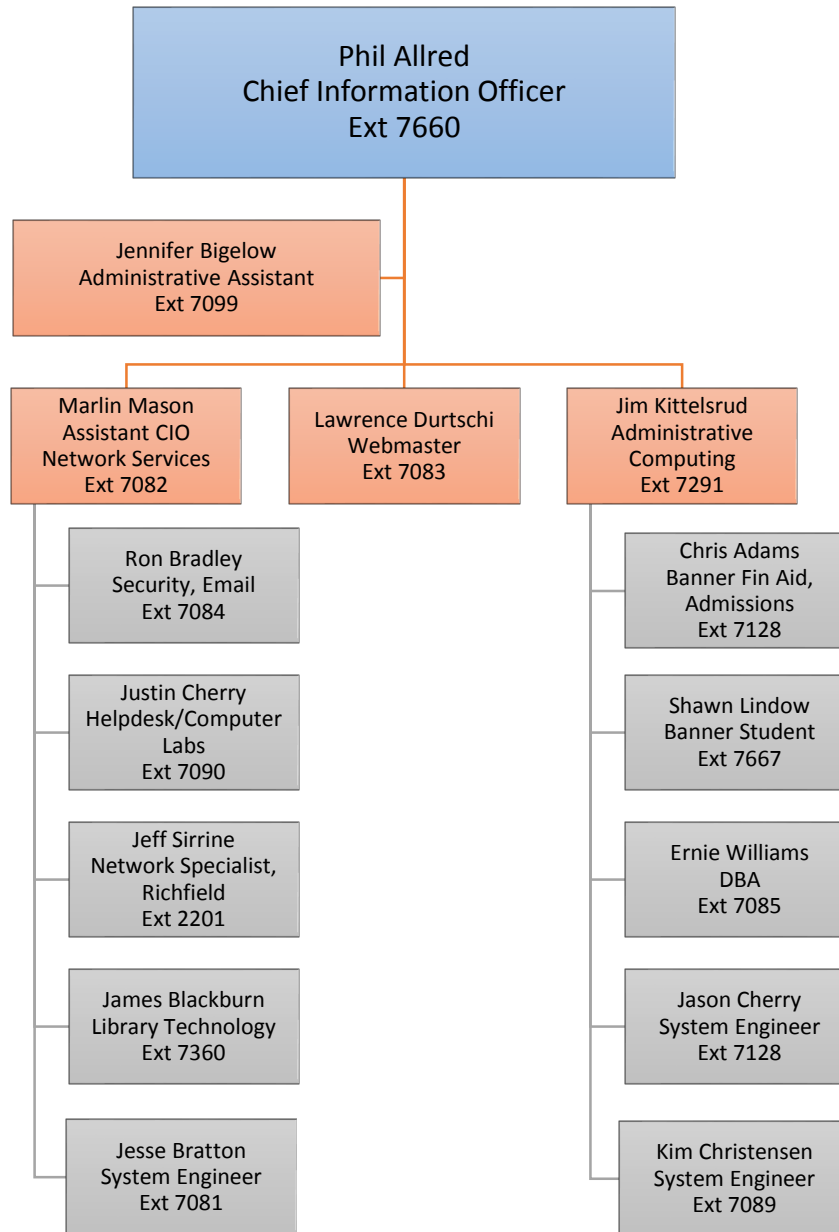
Phil Allred
Chief Information Officer
Ext 7660

Jennifer Bigelow
Administrative Assistant
Ext 7099

Marlin Mason
Assistant CIO
Network Services
Ext 7082

Lawrence Durtschi
Webmaster
Ext 7083

Jim Kittelsrud
Administrative Computing
Ext 7291

Ron Bradley
Security, Email
Ext 7084

Justin Cherry
Helpdesk/Computer Labs
Ext 7090

Jeff Sirrine
Network Specialist, Richfield
Ext 2201

James Blackburn
Library Technology
Ext 7360

Jesse Bratton
System Engineer
Ext 7081

Chris Adams
Banner Fin Aid, Admissions
Ext 7128

Shawn Lindow
Banner Student
Ext 7667

Ernie Williams
DBA
Ext 7085

Jason Cherry
System Engineer
Ext 7128

Kim Christensen
System Engineer
Ext 7089